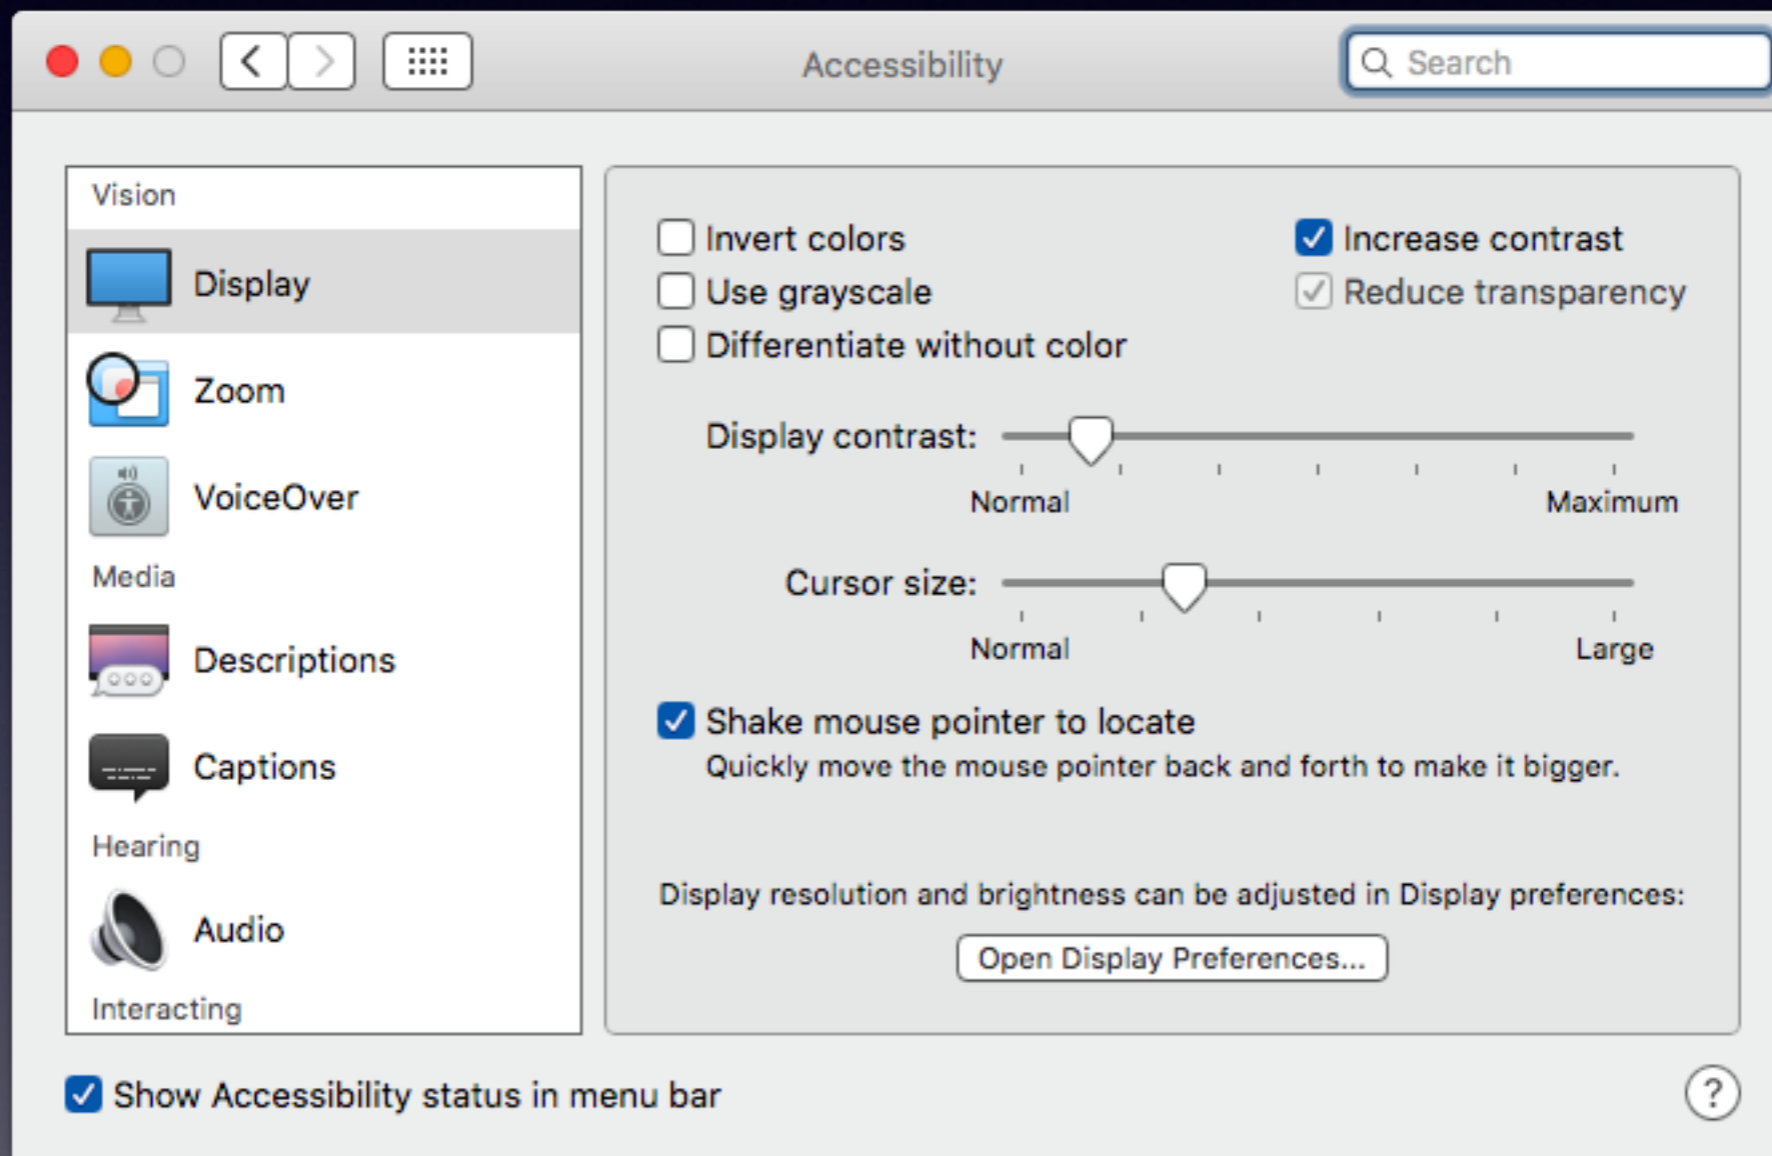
Accessibility

Search

Vision

Display

Zoom

VoiceOver

Media

Descriptions

Captions

Hearing

Audio

Interacting

Invert colors

Use grayscale

Differentiate without color

Increase contrast

Reduce transparency

Display contrast:

Normal

Maximum

Cursor size:

Normal

Large

Shake mouse pointer to locate

Quickly move the mouse pointer back and forth to make it bigger.

Display resolution and brightness can be adjusted in Display preferences:

Open Display Preferences...

Show Accessibility status in menu bar

?